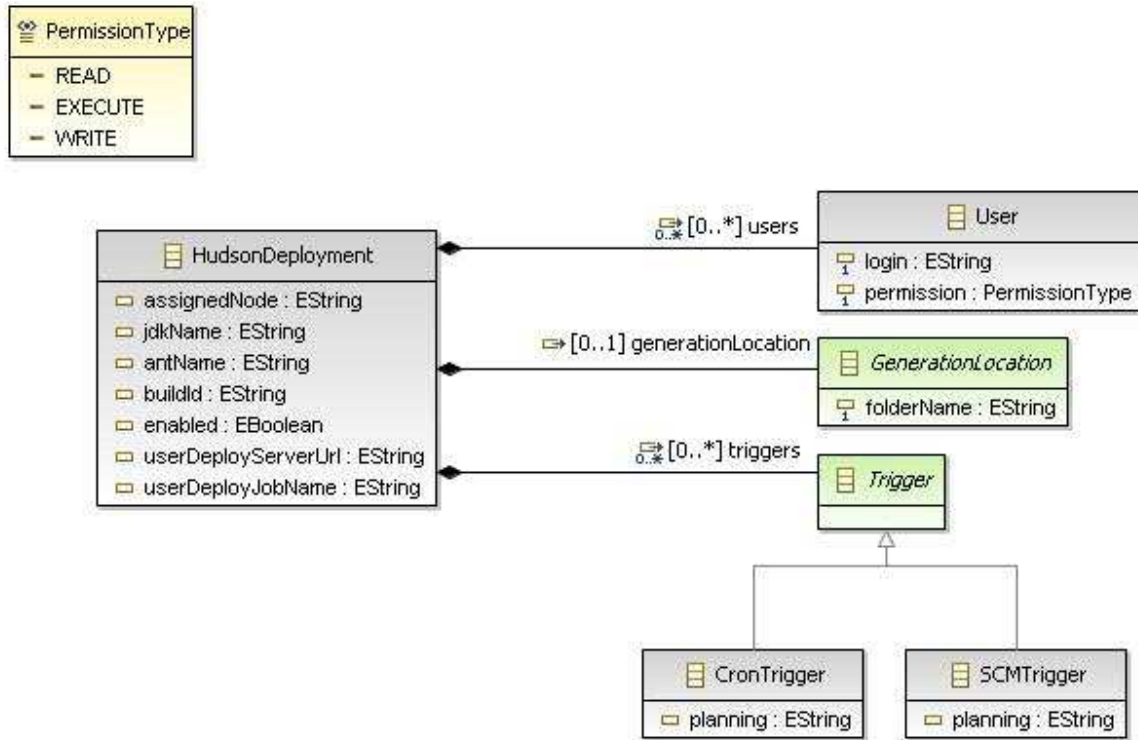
PermissionType
- READ
- EXECUTE
- WRITE

HudsonDeployment
assignedNode : EString
jdkName : EString
antName : EString
buildId : EString
enabled : EBoolean
userDeployServerUrl : EString
userDeployJobName : EString

0..* [0..*] users

User
1 login : EString
1 permission : PermissionType

[0..1] generationLocation

GenerationLocation
1 folderName : EString

0..* [0..*] triggers

Trigger

CronTrigger
planning : EString

SCMTrigger
planning : EString